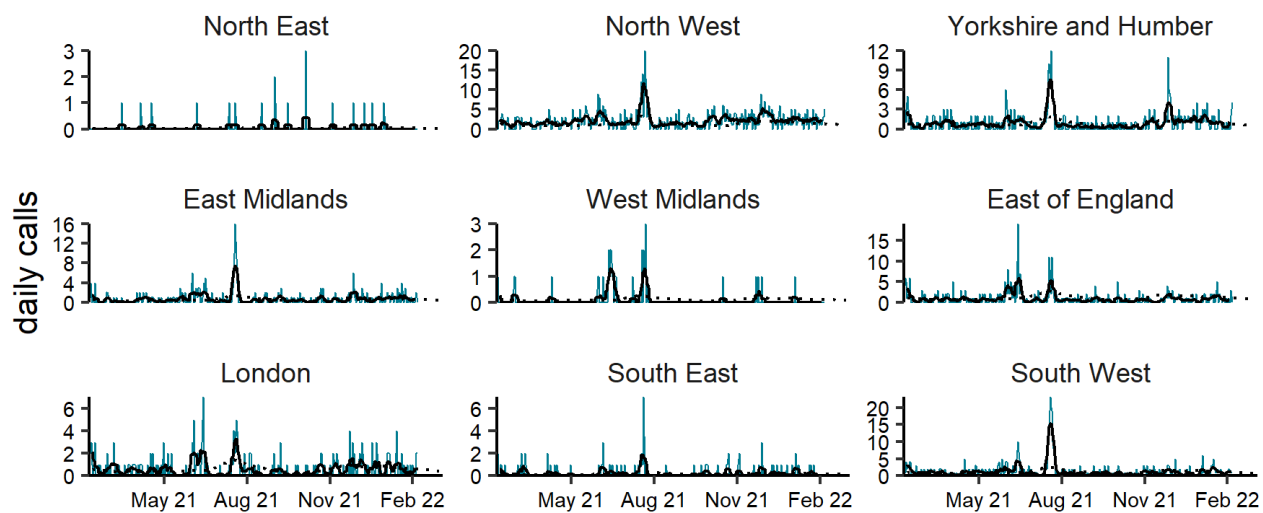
daily calls

North East
3
2
1
0

North West
20
15
10
5
0

Yorkshire and Humber
12
9
6
3
0

East Midlands
16
12
8
4
0

West Midlands
3
2
1
0

East of England
15
10
5
0

London
6
4
2
0
May 21
Aug 21
Nov 21
Feb 22

South East
6
4
2
0
May 21
Aug 21
Nov 21
Feb 22

South West
20
15
10
5
0
May 21
Aug 21
Nov 21
Feb 22